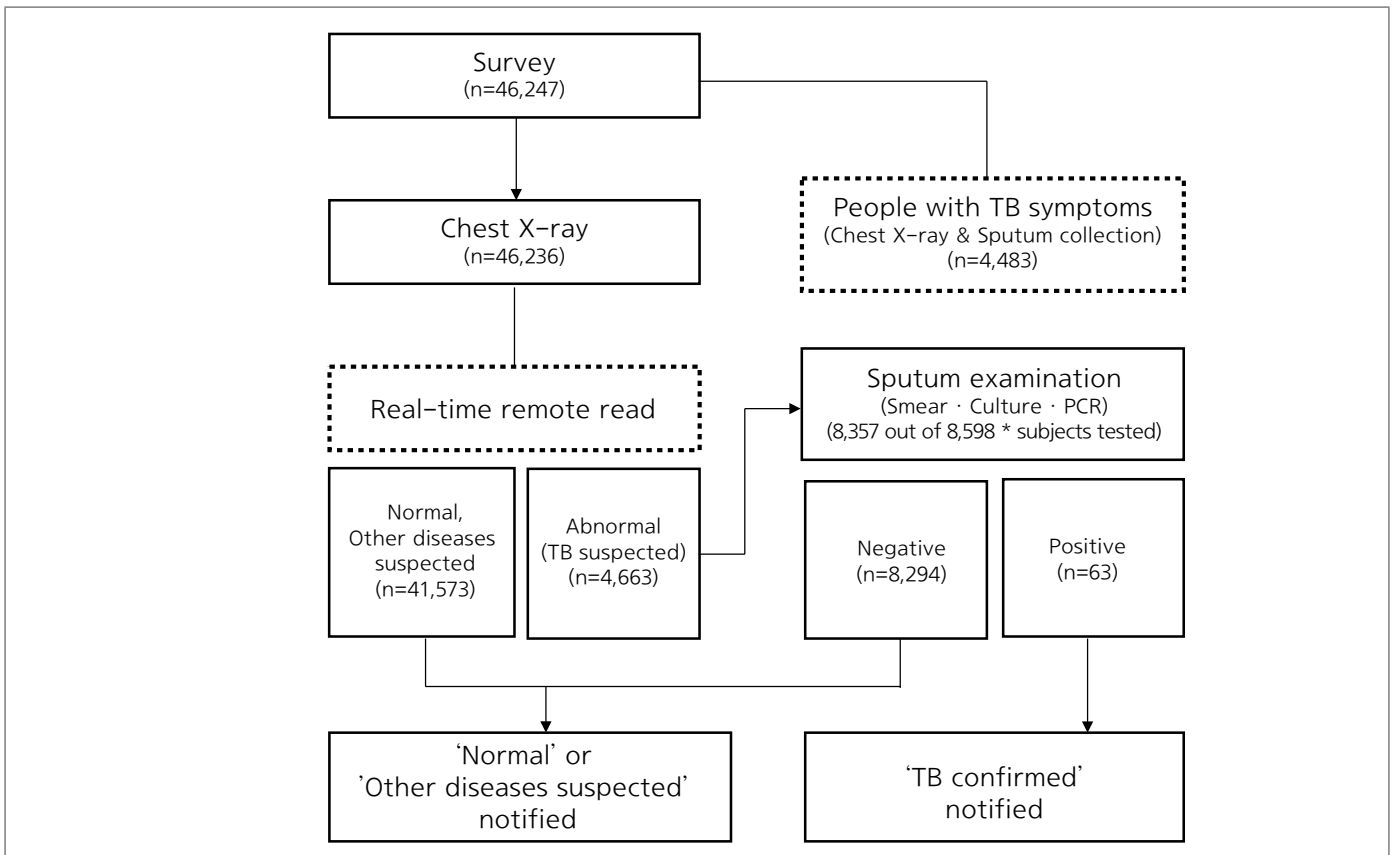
Survey
(n=46,247)

Chest X-ray
(n=46,236)

People with TB symptoms
(Chest X-ray & Sputum collection)
(n=4,483)

Real-time remote read

Sputum examination
(Smear · Culture · PCR)
(8,357 out of 8,598 * subjects tested)

Normal,
Other diseases suspected
(n=41,573)

Abnormal
(TB suspected)
(n=4,663)

Negative
(n=8,294)

Positive
(n=63)

'Normal' or
'Other diseases suspected'
notified

'TB confirmed'
notified